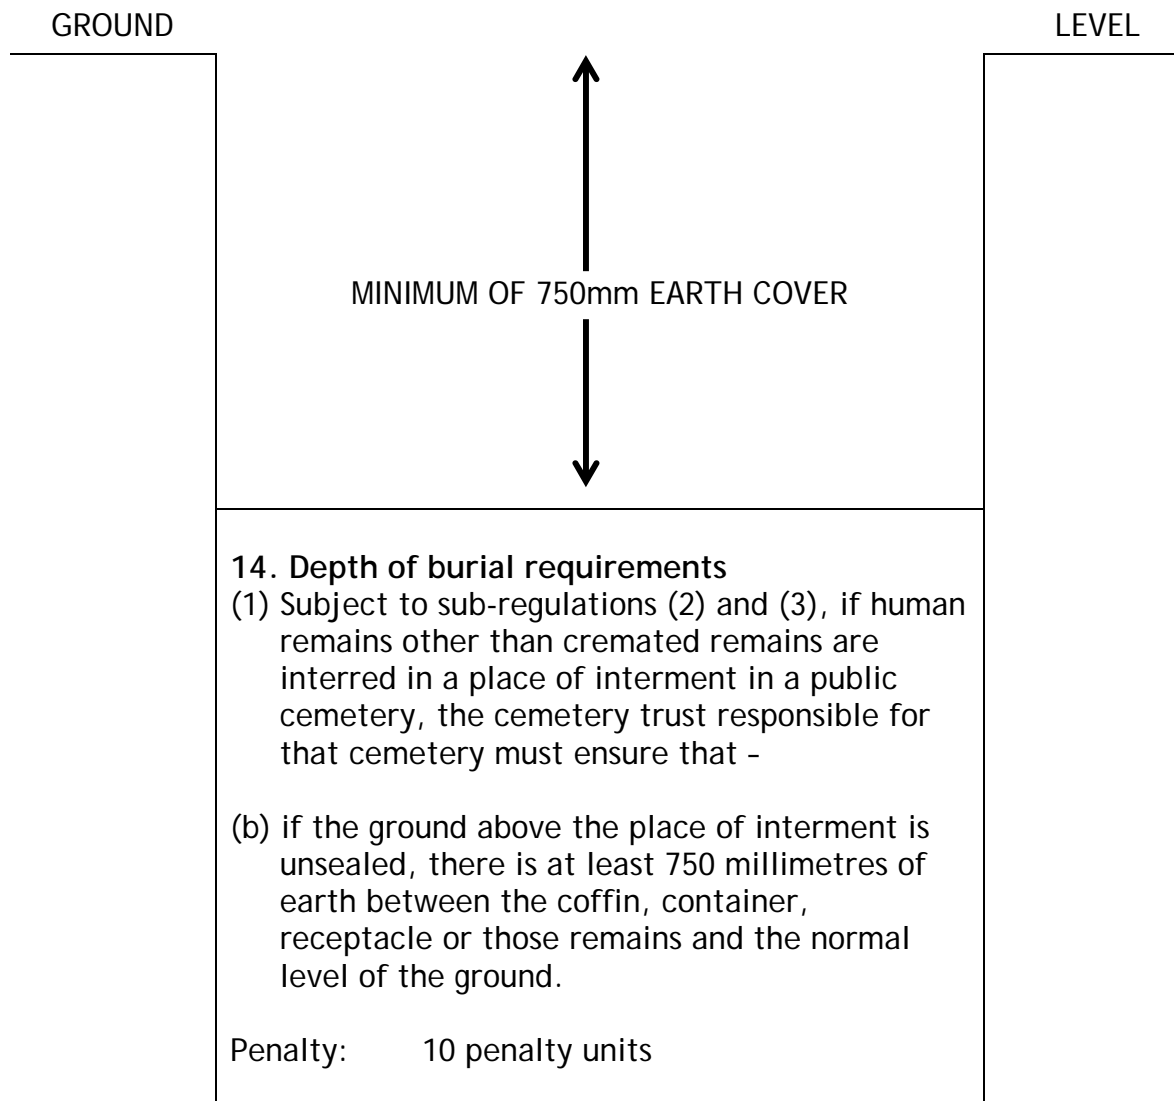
GROUND

LEVEL

MINIMUM OF 750mm EARTH COVER

**14. Depth of burial requirements**
(1) Subject to sub-regulations (2) and (3), if human remains other than cremated remains are interred in a place of interment in a public cemetery, the cemetery trust responsible for that cemetery must ensure that –

(b) if the ground above the place of interment is unsealed, there is at least 750 millimetres of earth between the coffin, container, receptacle or those remains and the normal level of the ground.

Penalty: 10 penalty units